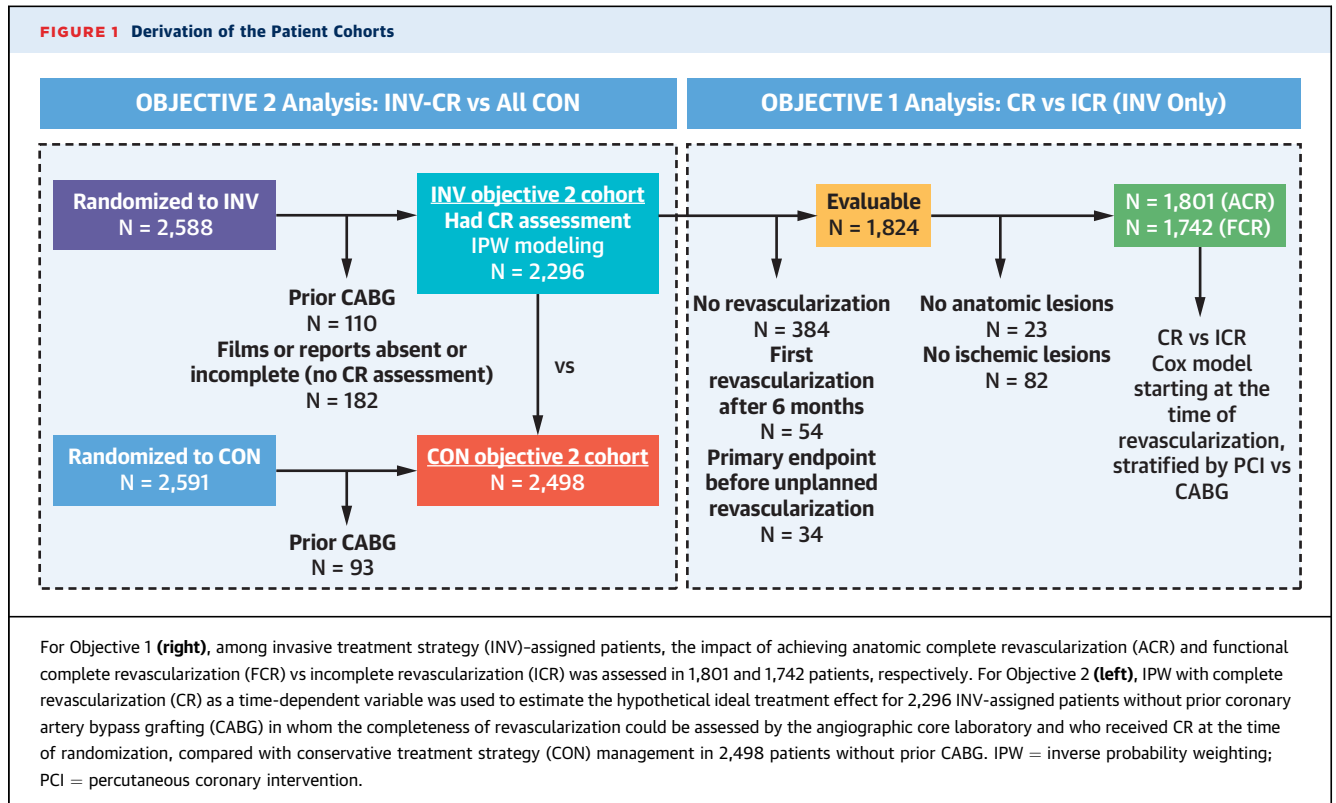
FIGURE 1 Derivation of the Patient Cohorts

OBJECTIVE 2 Analysis: INV-CR vs All CON

OBJECTIVE 1 Analysis: CR vs ICR (INV Only)

Randomized to INV
N = 2,588

INV objective 2 cohort
Had CR assessment
IPW modeling
N = 2,296

Prior CABG
N = 110
Films or reports absent or incomplete (no CR assessment)
N = 182

vs

Randomized to CON
N = 2,591

CON objective 2 cohort
N = 2,498

Prior CABG
N = 93

Evaluable
N = 1,824

No revascularization
N = 384
First revascularization after 6 months
N = 54
Primary endpoint before unplanned revascularization
N = 34

No anatomic lesions
N = 23
No ischemic lesions
N = 82

N = 1,801 (ACR)
N = 1,742 (FCR)

CR vs ICR
Cox model starting at the time of revascularization, stratified by PCI vs CABG

For Objective 1 (right), among invasive treatment strategy (INV)-assigned patients, the impact of achieving anatomic complete revascularization (ACR) and functional complete revascularization (FCR) vs incomplete revascularization (ICR) was assessed in 1,801 and 1,742 patients, respectively. For Objective 2 (left), IPW with complete revascularization (CR) as a time-dependent variable was used to estimate the hypothetical ideal treatment effect for 2,296 INV-assigned patients without prior coronary artery bypass grafting (CABG) in whom the completeness of revascularization could be assessed by the angiographic core laboratory and who received CR at the time of randomization, compared with conservative treatment strategy (CON) management in 2,498 patients without prior CABG. IPW = inverse probability weighting; PCI = percutaneous coronary intervention.